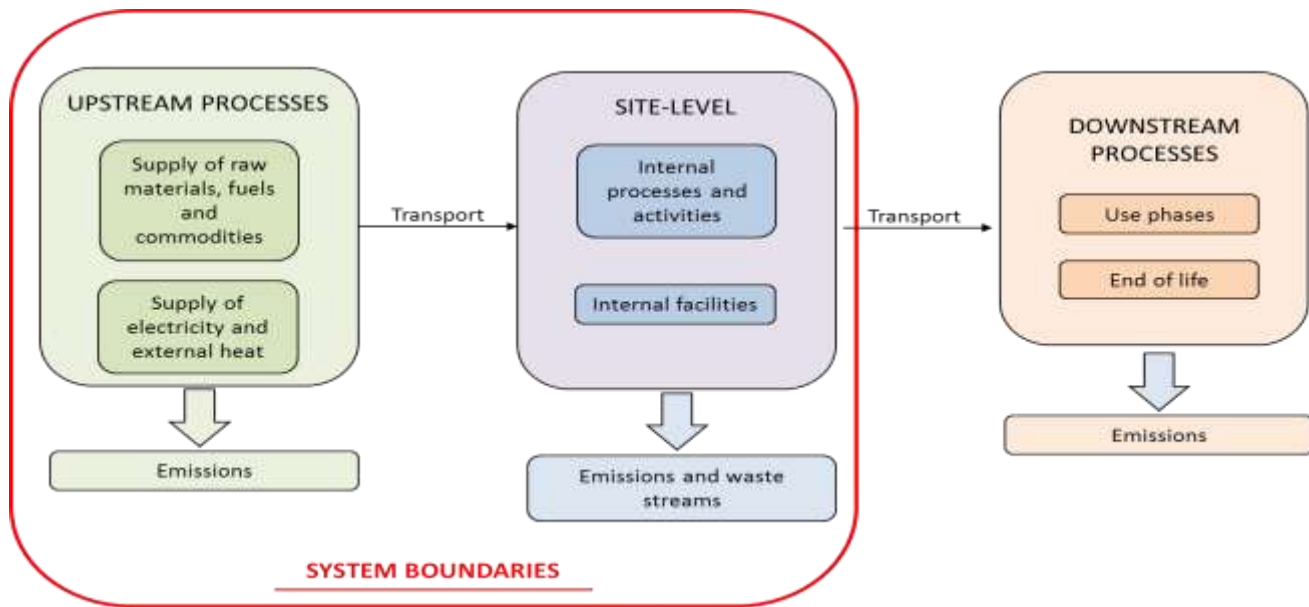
UPSTREAM PROCESSES

Supply of raw materials, fuels and commodities

Supply of electricity and external heat

Emissions

Transport

SITE-LEVEL

Internal processes and activities

Internal facilities

Emissions and waste streams

Transport

DOWNSTREAM PROCESSES

Use phases

End of life

Emissions

SYSTEM BOUNDARIES